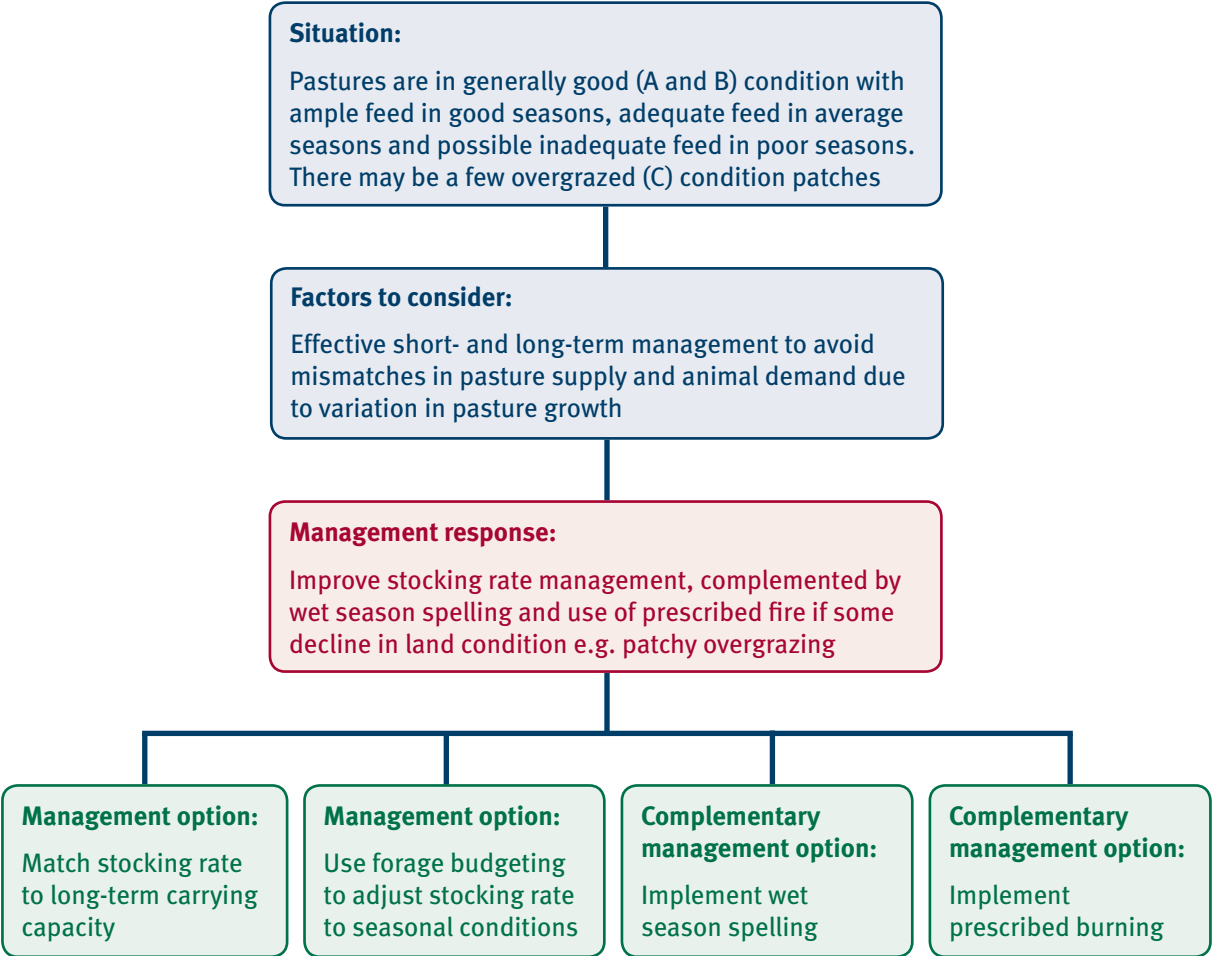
Situation:

Pastures are in generally good (A and B) condition with ample feed in good seasons, adequate feed in average seasons and possible inadequate feed in poor seasons. There may be a few overgrazed (C) condition patches

Factors to consider:

Effective short- and long-term management to avoid mismatches in pasture supply and animal demand due to variation in pasture growth

Management response:

Improve stocking rate management, complemented by wet season spelling and use of prescribed fire if some decline in land condition e.g. patchy overgrazing

Management option:

Match stocking rate to long-term carrying capacity

Management option:

Use forage budgeting to adjust stocking rate to seasonal conditions

Complementary management option:

Implement wet season spelling

Complementary management option:

Implement prescribed burning